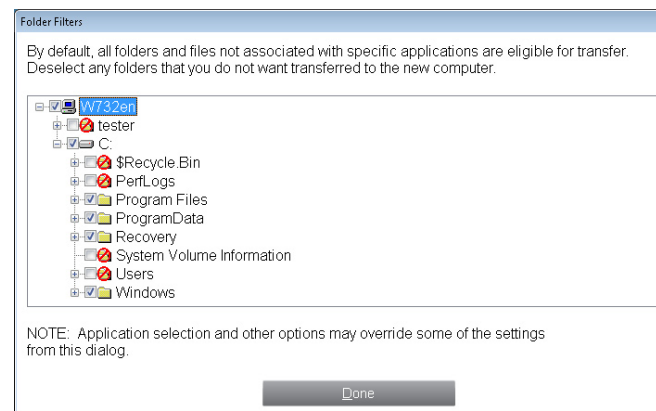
Folder Filters

By default, all folders and files not associated with specific applications are eligible for transfer. Deselect any folders that you do not want transferred to the new computer.

W732en
tester
C:
$Recycle.Bin
PerfLogs
Program Files
ProgramData
Recovery
System Volume Information
Users
Windows

NOTE: Application selection and other options may override some of the settings from this dialog.

Done